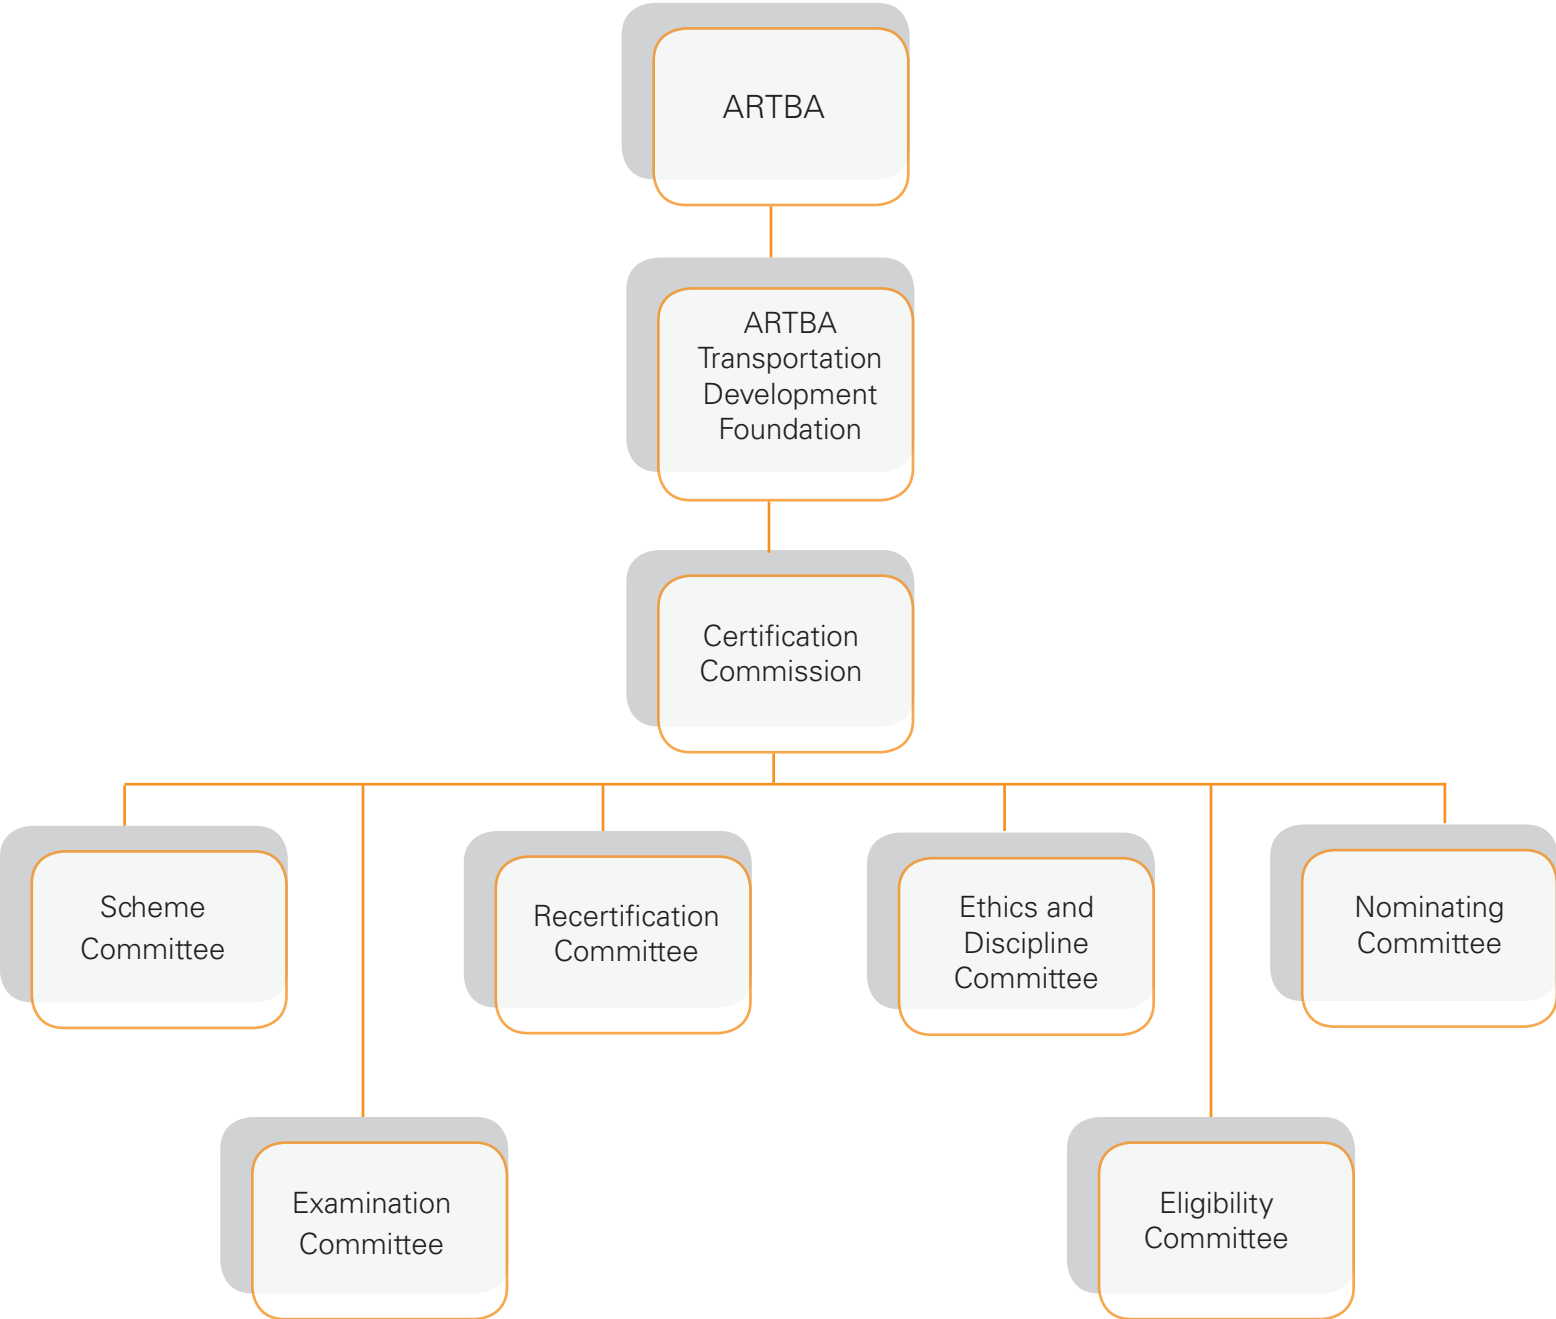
ARTBA

ARTBA Transportation Development Foundation

Certification Commission

Scheme Committee

Recertification Committee

Ethics and Discipline Committee

Nominating Committee

Examination Committee

Eligibility Committee